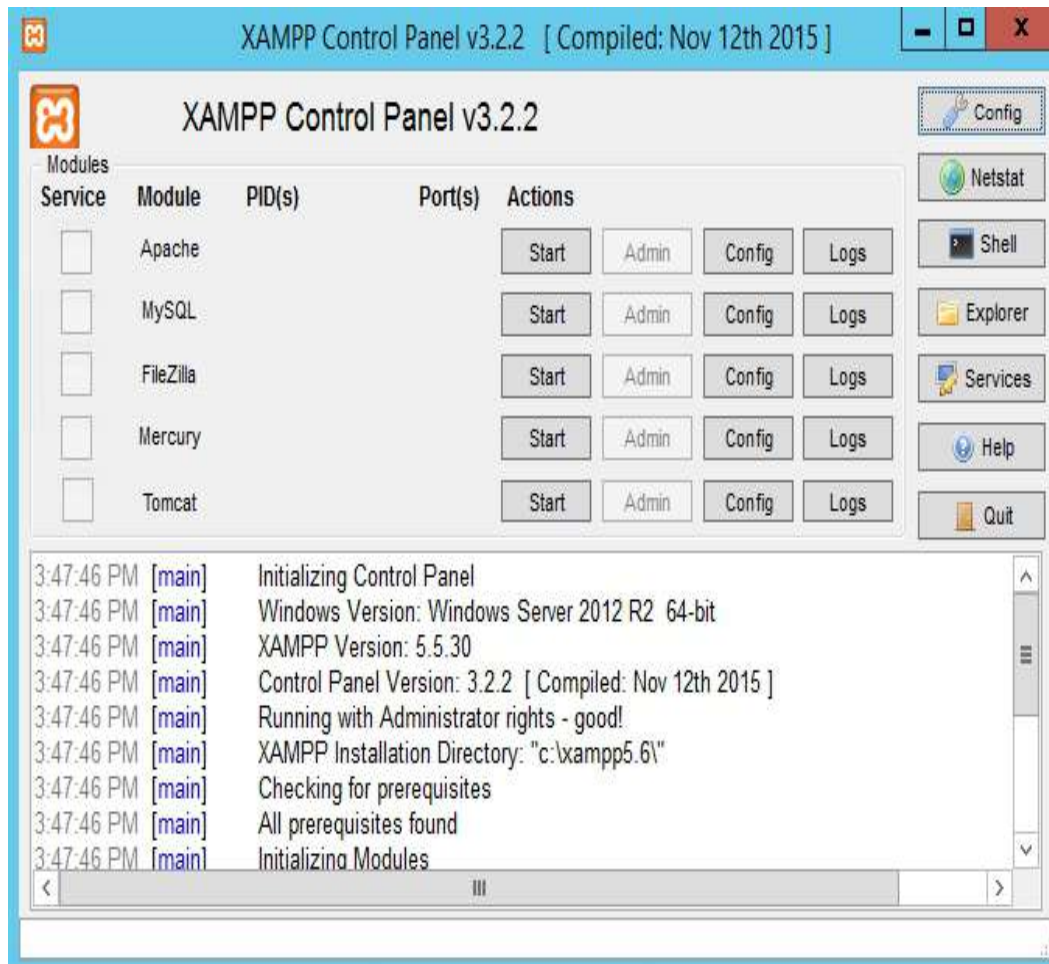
XAMPP Control Panel v3.2.2 [ Compiled: Nov 12th 2015 ]

XAMPP Control Panel v3.2.2

Config
Netstat
Shell
Explorer
Services
Help
Quit

Modules

| Service | Module | PID(s) | Port(s) | Actions | | | |
|---|---|---|---|---|---|---|---|
| | Apache | | | Start | Admin | Config | Logs |
| | MySQL | | | Start | Admin | Config | Logs |
| | FileZilla | | | Start | Admin | Config | Logs |
| | Mercury | | | Start | Admin | Config | Logs |
| | Tomcat | | | Start | Admin | Config | Logs |

3:47:46 PM [main] Initializing Control Panel
3:47:46 PM [main] Windows Version: Windows Server 2012 R2 64-bit
3:47:46 PM [main] XAMPP Version: 5.5.30
3:47:46 PM [main] Control Panel Version: 3.2.2 [ Compiled: Nov 12th 2015 ]
3:47:46 PM [main] Running with Administrator rights - good!
3:47:46 PM [main] XAMPP Installation Directory: "c:\xampp5.6\"
3:47:46 PM [main] Checking for prerequisites
3:47:46 PM [main] All prerequisites found
3:47:46 PM [main] Initializing Modules